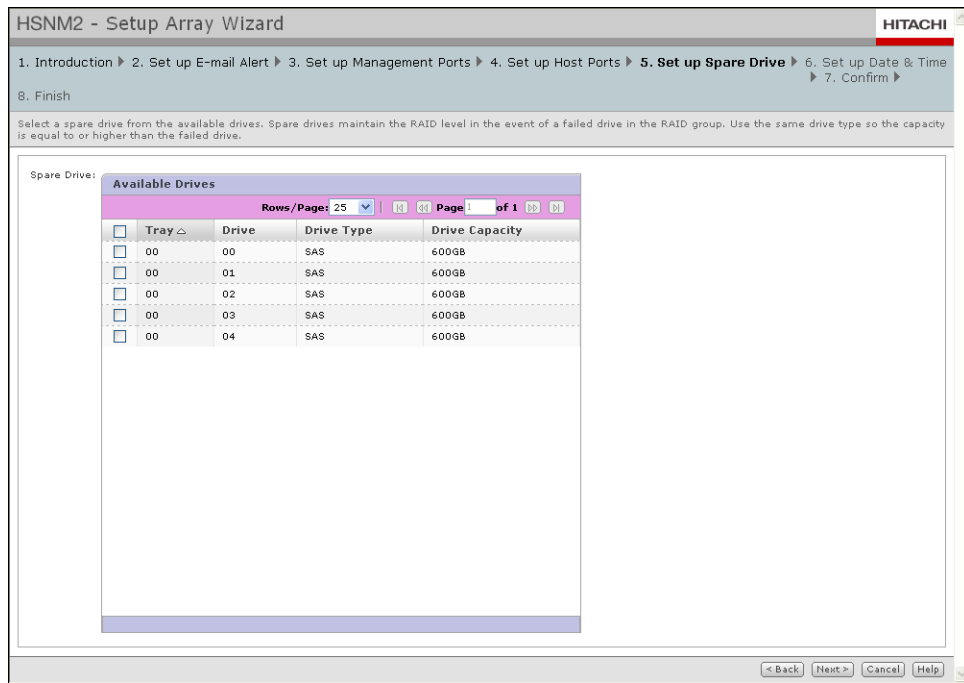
HSNM2 - Setup Array Wizard

HITACHI

1. Introduction ▶ 2. Set up E-mail Alert ▶ 3. Set up Management Ports ▶ 4. Set up Host Ports ▶ 5. Set up Spare Drive ▶ 6. Set up Date & Time ▶ 7. Confirm ▶ 8. Finish

Select a spare drive from the available drives. Spare drives maintain the RAID level in the event of a failed drive in the RAID group. Use the same drive type so the capacity is equal to or higher than the failed drive.

Spare Drive:

Available Drives

Rows/Page: 25 | Page 1 of 1

| | Tray △ | Drive | Drive Type | Drive Capacity |
|---|---|---|---|---|
| | 00 | 00 | SAS | 600GB |
| | 00 | 01 | SAS | 600GB |
| | 00 | 02 | SAS | 600GB |
| | 00 | 03 | SAS | 600GB |
| | 00 | 04 | SAS | 600GB |

< Back | Next > | Cancel | Help